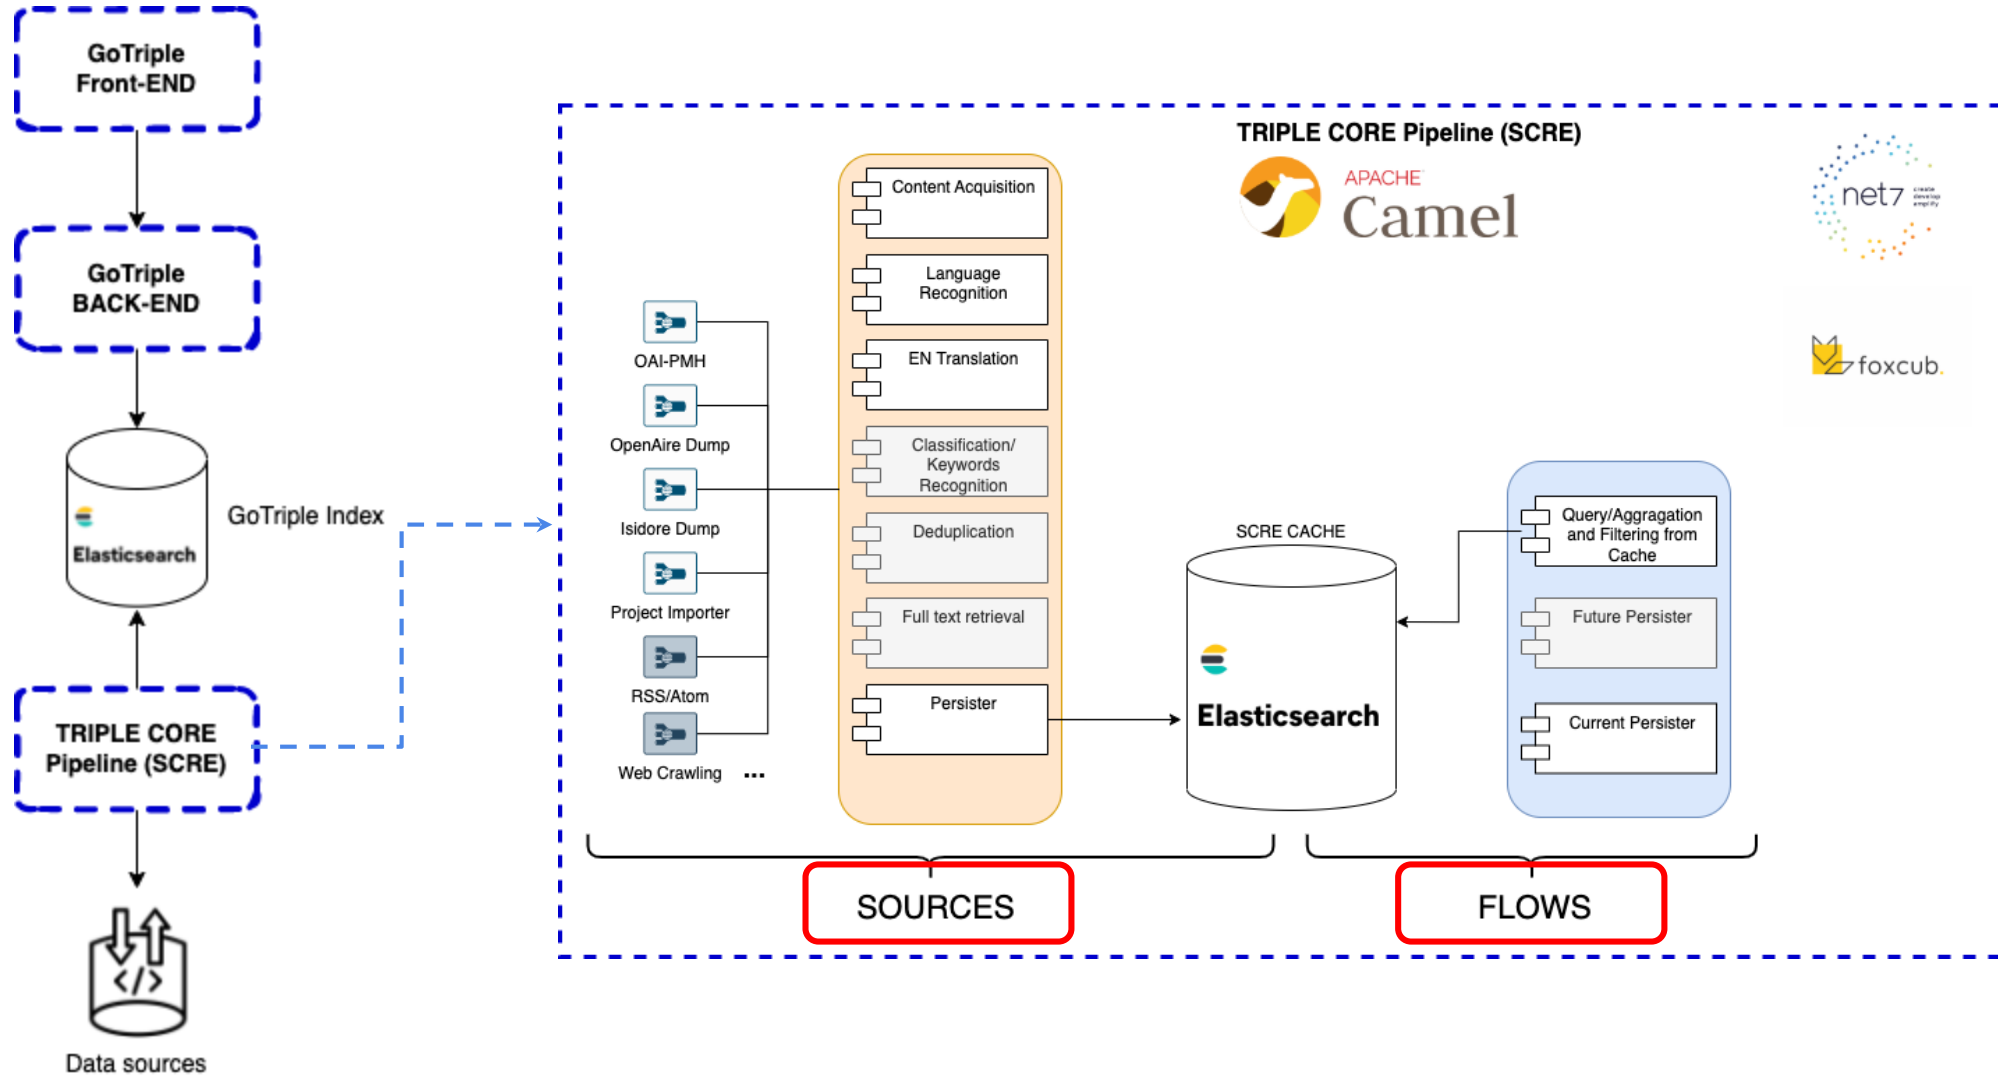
GoTriple Front-END

GoTriple BACK-END

Elasticsearch

GoTriple Index

TRIPLE CORE Pipeline (SCRE)

Data sources

TRIPLE CORE Pipeline (SCRE)

APACHE Camel

net7

foxcub.

OAI-PMH

OpenAire Dump

Isidore Dump

Project Importer

RSS/Atom

Web Crawling ...

Content Acquisition

Language Recognition

EN Translation

Classification/ Keywords Recognition

Deduplication

Full text retrieval

Persister

SCRE CACHE

Elasticsearch

Query/Aggragation and Filtering from Cache

Future Persister

Current Persister

SOURCES

FLOWS